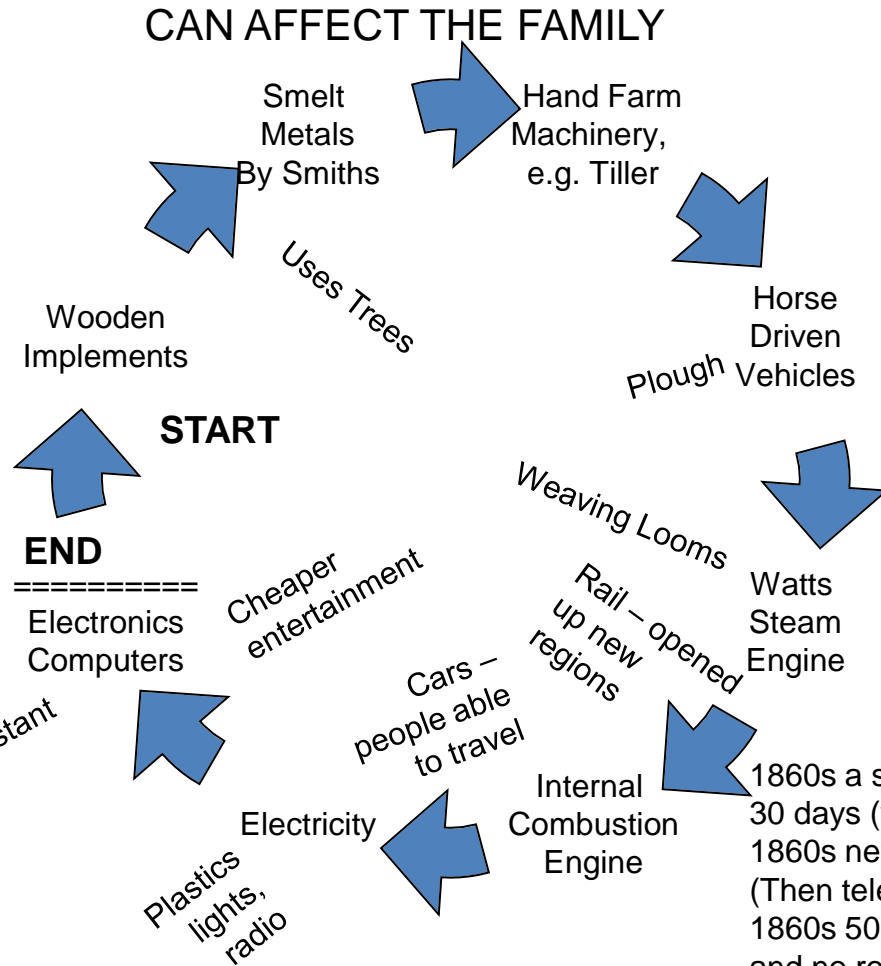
CAN AFFECT THE FAMILY

Smelt Metals By Smiths

Hand Farm Machinery, e.g. Tiller

Uses Trees

Horse Driven Vehicles

Plough

Wooden Implements

START

Weaving Looms

END
==========
Electronics Computers

Cheaper entertainment

Rail – opened up new regions

Watts Steam Engine

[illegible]stant

Cars – people able to travel

Internal Combustion Engine

1860s a s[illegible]
30 days ([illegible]
1860s ne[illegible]
(Then tel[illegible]
1860s 50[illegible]
and no re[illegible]

Electricity

Plastics lights, radio